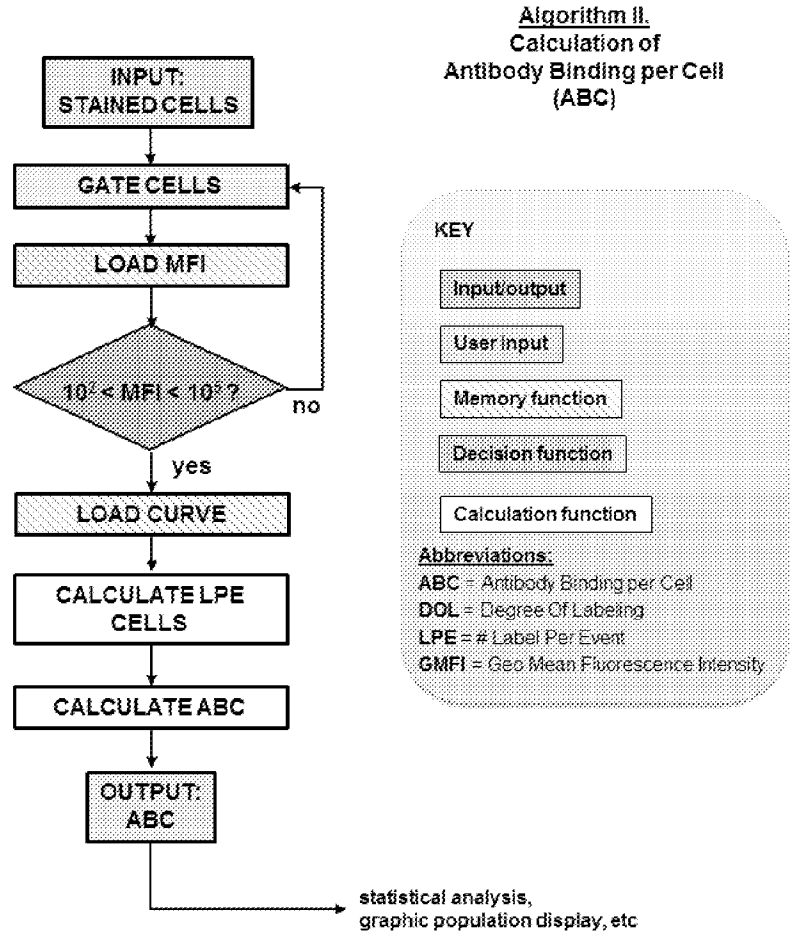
Algorithm II.
Calculation of
Antibody Binding per Cell
(ABC)

INPUT:
STAINED CELLS

GATE CELLS

LOAD MFI

$10^{?} <$ MFI $< 10^{?}$ ?

no

yes

LOAD CURVE

CALCULATE LPE CELLS

CALCULATE ABC

OUTPUT:
ABC

statistical analysis,
graphic population display, etc

KEY

Input/output

User input

Memory function

Decision function

Calculation function

Abbreviations:
ABC = Antibody Binding per Cell
DOL = Degree Of Labeling
LPE = # Label Per Event
GMFI = Geo Mean Fluorescence Intensity